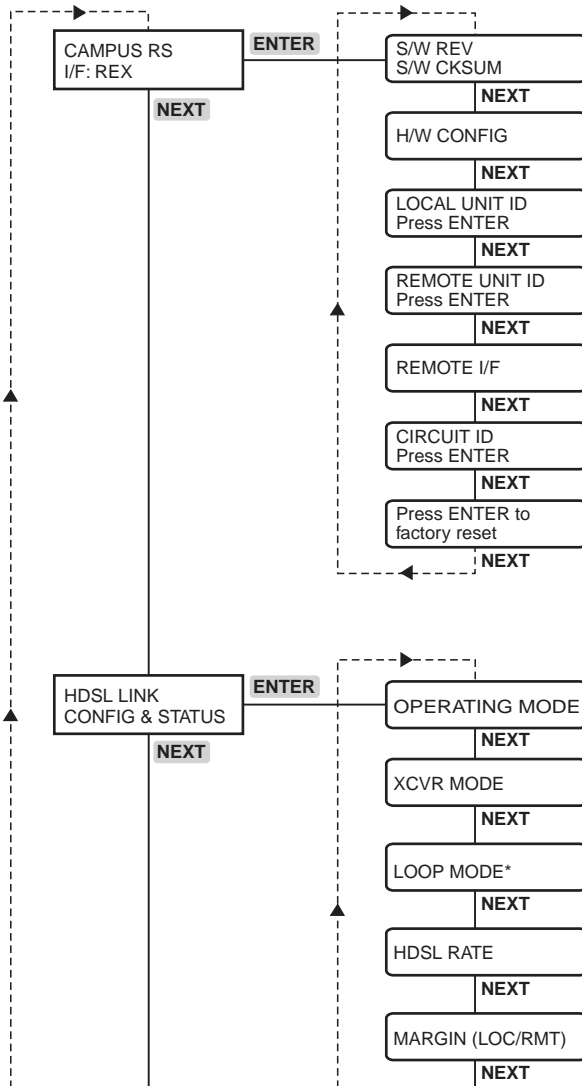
CAMPUS RS
I/F: REX

ENTER

NEXT

S/W REV
S/W CKSUM

NEXT

H/W CONFIG

NEXT

LOCAL UNIT ID
Press ENTER

NEXT

REMOTE UNIT ID
Press ENTER

NEXT

REMOTE I/F

NEXT

CIRCUIT ID
Press ENTER

NEXT

Press ENTER to factory reset

NEXT

HDSL LINK
CONFIG & STATUS

ENTER

NEXT

OPERATING MODE

NEXT

XCVR MODE

NEXT

LOOP MODE*

NEXT

HDSL RATE

NEXT

MARGIN (LOC/RMT)

NEXT